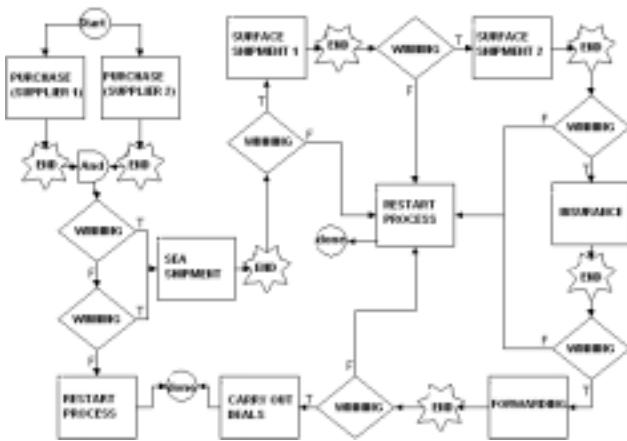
Start

PURCHASE (SUPPLIER 1)

PURCHASE (SUPPLIER 2)

END

And

END

WINNING

T

F

WINNING

T

F

SEA SHIPMENT

END

WINNING

T

F

SURFACE SHIPMENT 1

END

WINNING

T

F

SURFACE SHIPMENT 2

END

WINNING

F

T

RESTART PROCESS

done

INSURANCE

END

WINNING

F

T

FORWARDING

END

WINNING

F

T

CARRY OUT DEALS

done

RESTART PROCESS